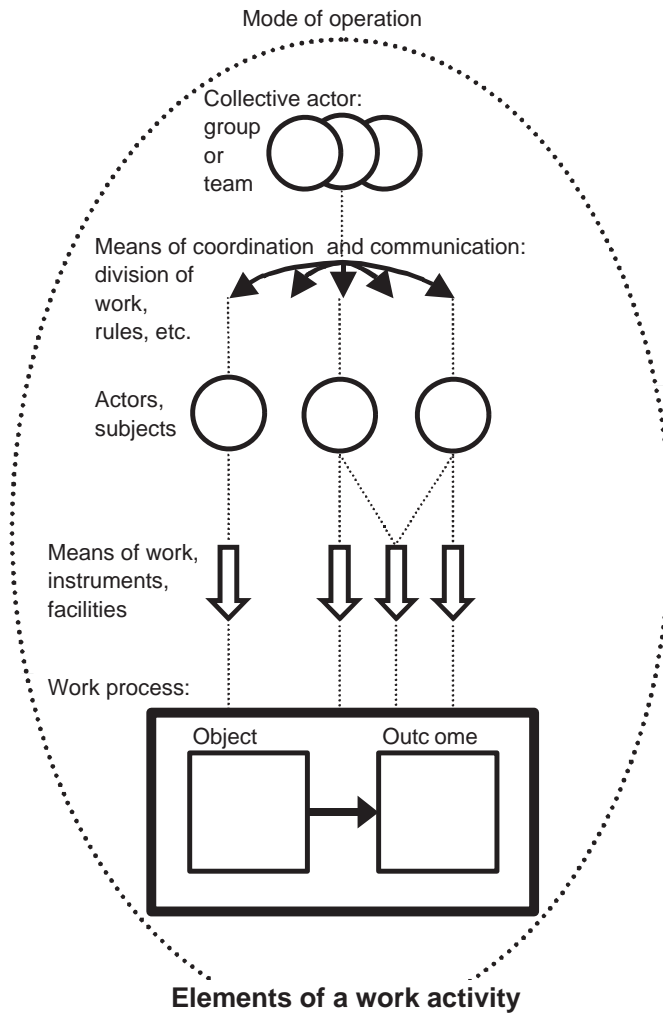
Mode of operation

Collective actor: group or team

Means of coordination and communication: division of work, rules, etc.

Actors, subjects

Means of work, instruments, facilities

Work process:

Object

Outc ome

Elements of a work activity